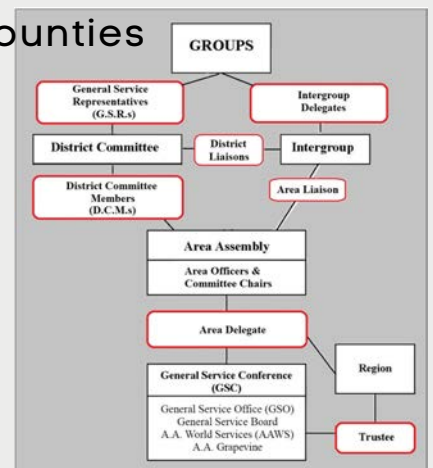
ounties

GROUPS

General Service Representatives (G.S.R.s)

Intergroup Delegates

District Committee

District Liaisons

Intergroup

District Committee Members (D.C.M.s)

Area Liaison

Area Assembly

Area Officers & Committee Chairs

Area Delegate

Region

General Service Conference (GSC)

General Service Office (GSO)
General Service Board
A.A. World Services (AAWS)
A.A. Grapevine

Trustee